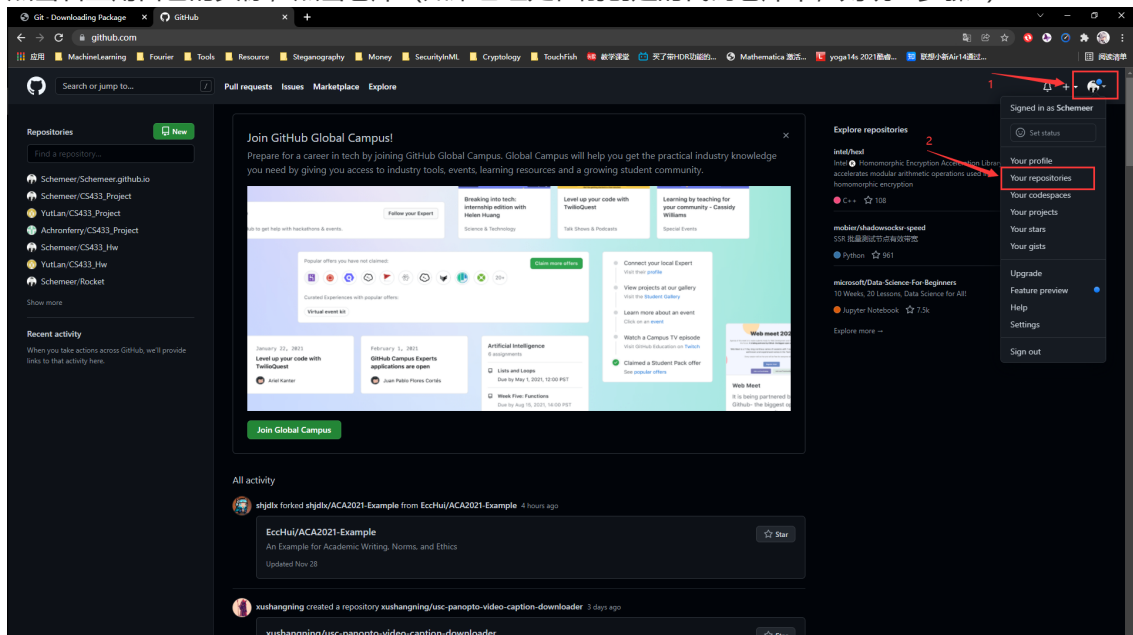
Git - Downloading Package
GitHub
github.com

应用 MachineLearning Fourier Tools Resource Steganography Money SecurityInML Cryptology TouchFish 教学课堂 天了带HDR功能的... Mathematica 激活... yoga14s 2021酷睿... 联想小新Air14通过... 阅读清单

Search or jump to... Pull requests Issues Marketplace Explore

1

Repositories New
Find a repository...
Schemeer/Schemeer.github.io
Schemeer/CS433_Project
YutLan/CS433_Project
Achronferry/CS433_Project
Schemeer/CS433_Hw
YutLan/CS433_Hw
Schemeer/Rocket
Show more

Recent activity
When you take actions across GitHub, we'll provide links to that activity here.

Join GitHub Global Campus!
Prepare for a career in tech by joining GitHub Global Campus. Global Campus will help you get the practical industry knowledge you need by giving you access to industry tools, events, learning resources and a growing student community.

Follow your Expert
Breaking into tech: internship edition with Helen Huang
Level up your code with TwilioQuest
Learning by teaching for your community - Cassidy Williams
Popular offers you have not claimed:
Claim more offers
Curated Experiences with popular offers:
Virtual event kit
Connect your local Expert
View projects at our gallery
Learn more about an event
Watch a Campus TV episode
Claimed a Student Pack offer
January 22, 2021
Level up your code with TwilioQuest
Ariel Kanter
February 1, 2021
GitHub Campus Experts applications are open
Juan Pablo Flores Cortés
Artificial Intelligence
Lists and Loops
Week Five: Functions
Web meet 202
Web Meet

Join Global Campus

All activity
shjdlx forked shjdlx/ACA2021-Example from EccHui/ACA2021-Example 4 hours ago
EccHui/ACA2021-Example
An Example for Academic Writing, Norms, and Ethics
Updated Nov 28
Star
xushangning created a repository xushangning/usc-panopto-video-caption-downloader 3 days ago

Explore repositories
intel/hexl
Intel Homomorphic Encryption Acceleration Library accelerates modular arithmetic operations used in homomorphic encryption
C++ 108
mobier/shadowsocksr-speed
SSR 批量测试节点有效带宽
Python 961
microsoft/Data-Science-For-Beginners
10 Weeks, 20 Lessons, Data Science for All!
Jupyter Notebook 7.5k
Explore more →

2
Signed in as Schemeer
Set status
Your profile
Your repositories
Your codespaces
Your projects
Your stars
Your gists
Upgrade
Feature preview
Help
Settings
Sign out